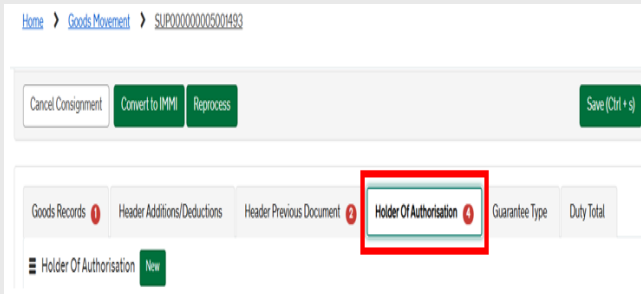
Home › Goods Movement › SUP000000005001493

Cancel Consignment Convert to IMMI Reprocess

Save (Ctrl + s)

Goods Records 1 Header Additions/Deductions Header Previous Document 2 Holder Of Authorisation 4 Guarantee Type Duty Total

Holder Of Authorisation New